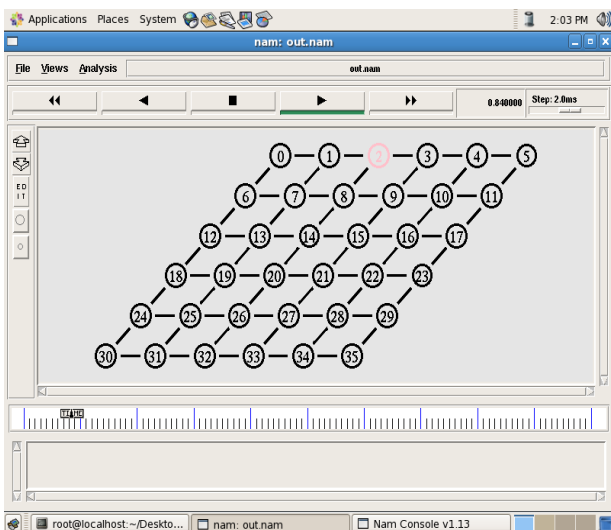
Applications Places System
2:03 PM
nam: out.nam
File Views Analysis
out.nam
0.840000 Step: 2.0ms
ED IT
0 1 2 3 4 5
6 7 8 9 10 11
12 13 14 15 16 17
18 19 20 21 22 23
24 25 26 27 28 29
30 31 32 33 34 35
TIME
root@localhost:~/Deskto...
nam: out.nam
Nam Console v1.13